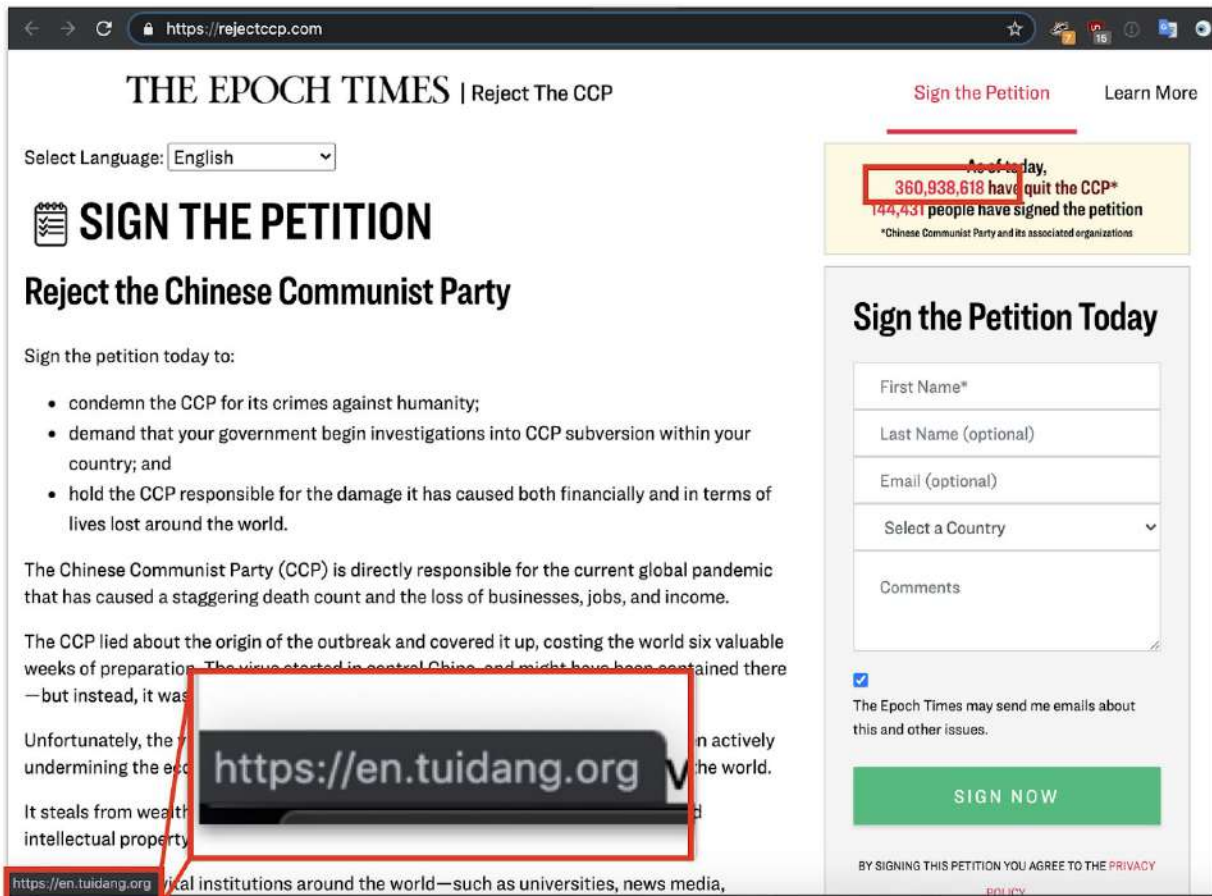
https://rejectccp.com

THE EPOCH TIMES | Reject The CCP

Sign the Petition

Learn More

Select Language: English

SIGN THE PETITION

Reject the Chinese Communist Party

Sign the petition today to:

- condemn the CCP for its crimes against humanity;
- demand that your government begin investigations into CCP subversion within your country; and
- hold the CCP responsible for the damage it has caused both financially and in terms of lives lost around the world.

The Chinese Communist Party (CCP) is directly responsible for the current global pandemic that has caused a staggering death count and the loss of businesses, jobs, and income.

The CCP lied about the origin of the outbreak and covered it up, costing the world six valuable weeks of preparation. The virus started in central China, and might have been contained there —but instead, it was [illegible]

Unfortunately, the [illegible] n actively undermining the ec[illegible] the world.

It steals from wealth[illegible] intellectual property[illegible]

https://en.tuidang.org

https://en.tuidang.org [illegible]ical institutions around the world—such as universities, news media,

As of today,
360,938,618 have quit the CCP*
144,431 people have signed the petition
*Chinese Communist Party and its associated organizations

Sign the Petition Today

First Name*

Last Name (optional)

Email (optional)

Select a Country

Comments

The Epoch Times may send me emails about this and other issues.

SIGN NOW

BY SIGNING THIS PETITION YOU AGREE TO THE PRIVACY POLICY